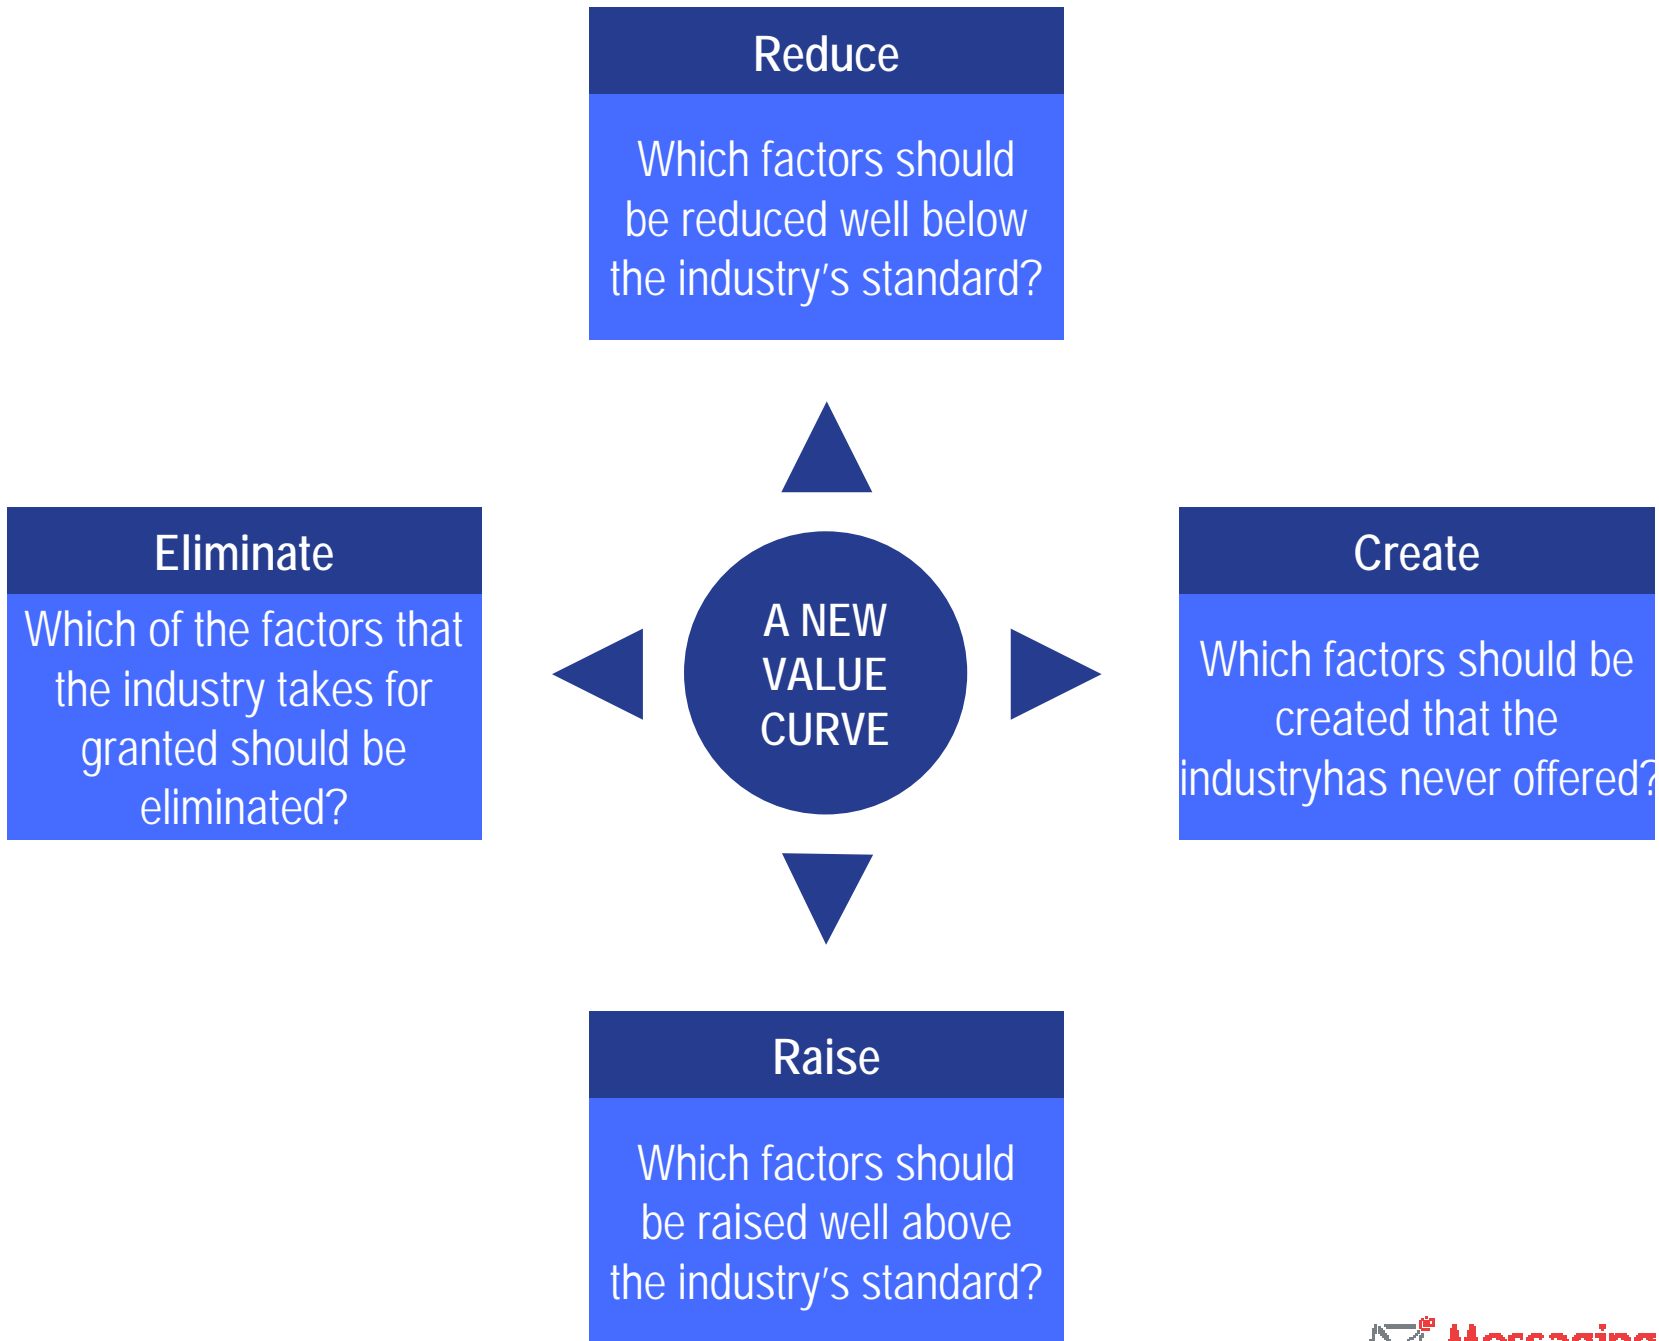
Reduce

Which factors should be reduced well below the industry’s standard?

Eliminate

Which of the factors that the industry takes for granted should be eliminated?

A NEW VALUE CURVE

Create

Which factors should be created that the industryhas never offered?

Raise

Which factors should be raised well above the industry’s standard?

Messaging